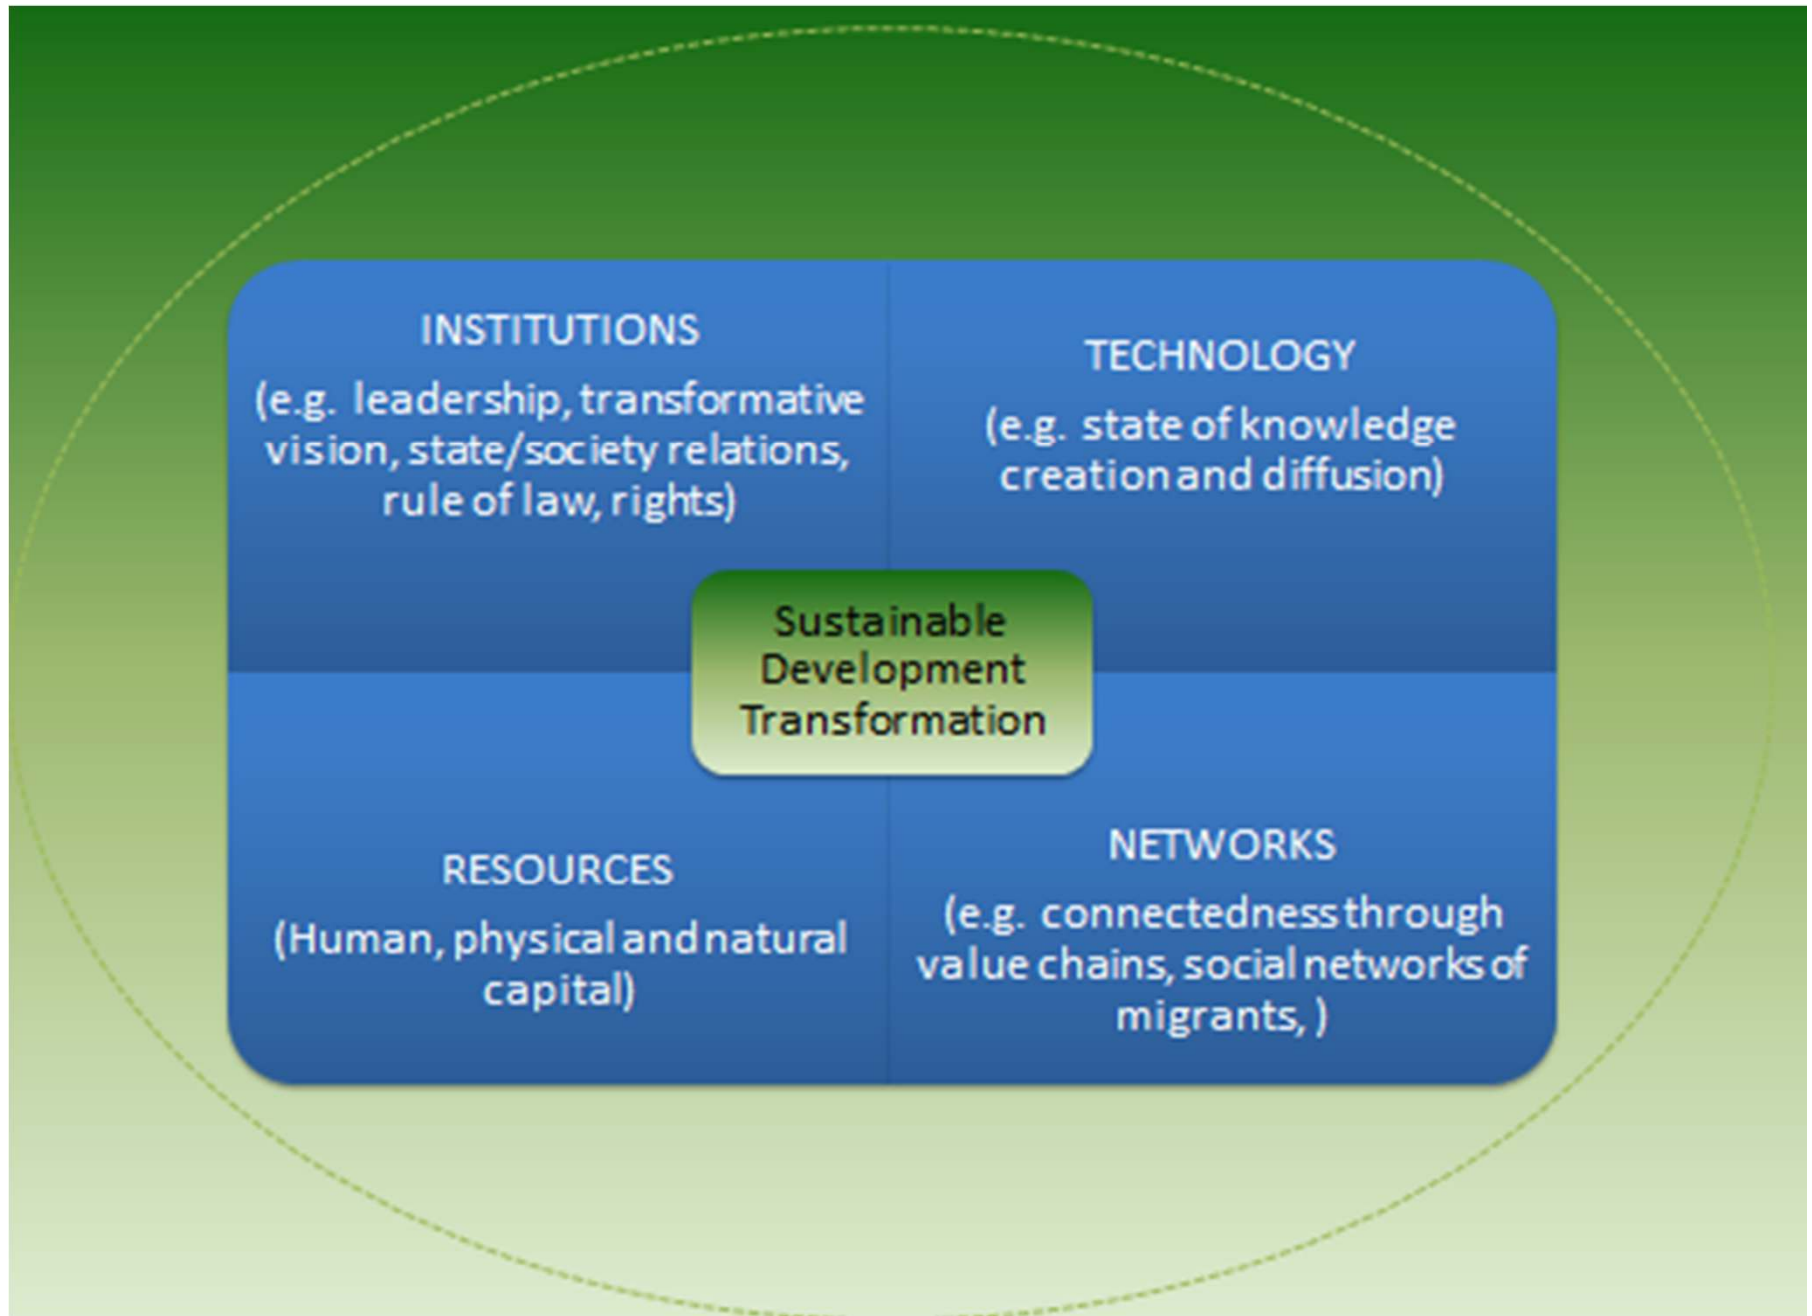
INSTITUTIONS

(e.g. leadership, transformative vision, state/society relations, rule of law, rights)

TECHNOLOGY

(e.g. state of knowledge creation and diffusion)

Sustainable Development Transformation

RESOURCES

(Human, physical and natural capital)

NETWORKS

(e.g. connectedness through value chains, social networks of migrants, )